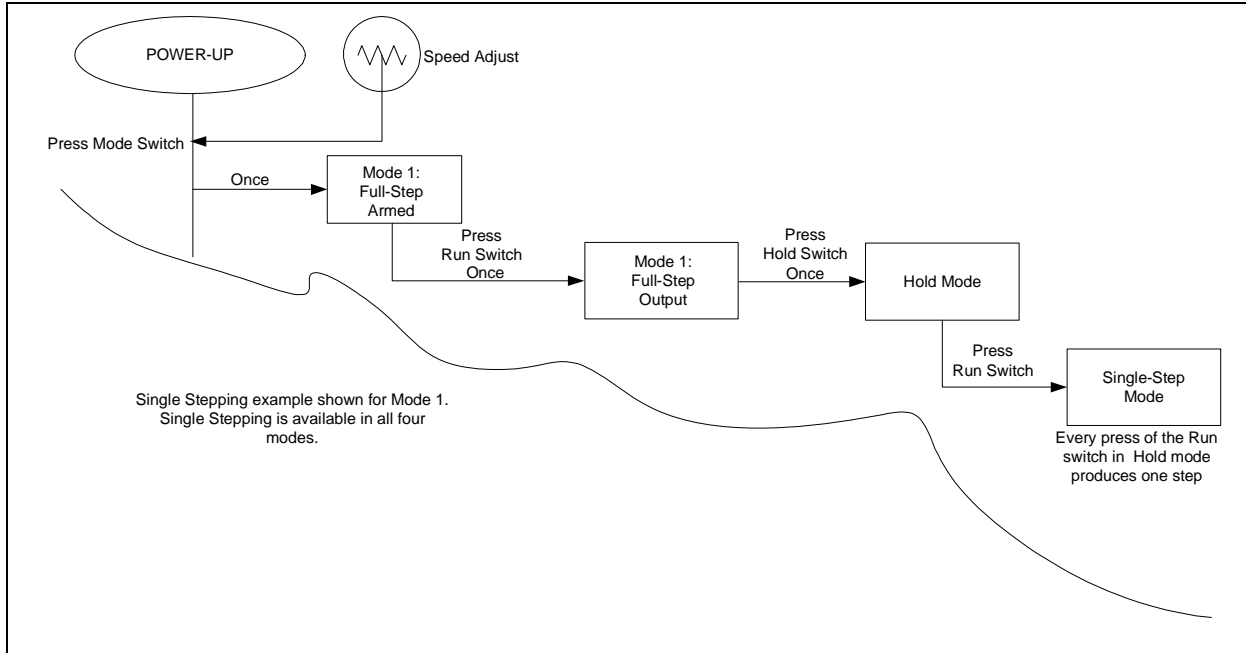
POWER-UP

Speed Adjust

Press Mode Switch

Once

Mode 1: Full-Step Armed

Press Run Switch Once

Mode 1: Full-Step Output

Press Hold Switch Once

Hold Mode

Press Run Switch

Single-Step Mode

Every press of the Run switch in Hold mode produces one step

Single Stepping example shown for Mode 1. Single Stepping is available in all four modes.